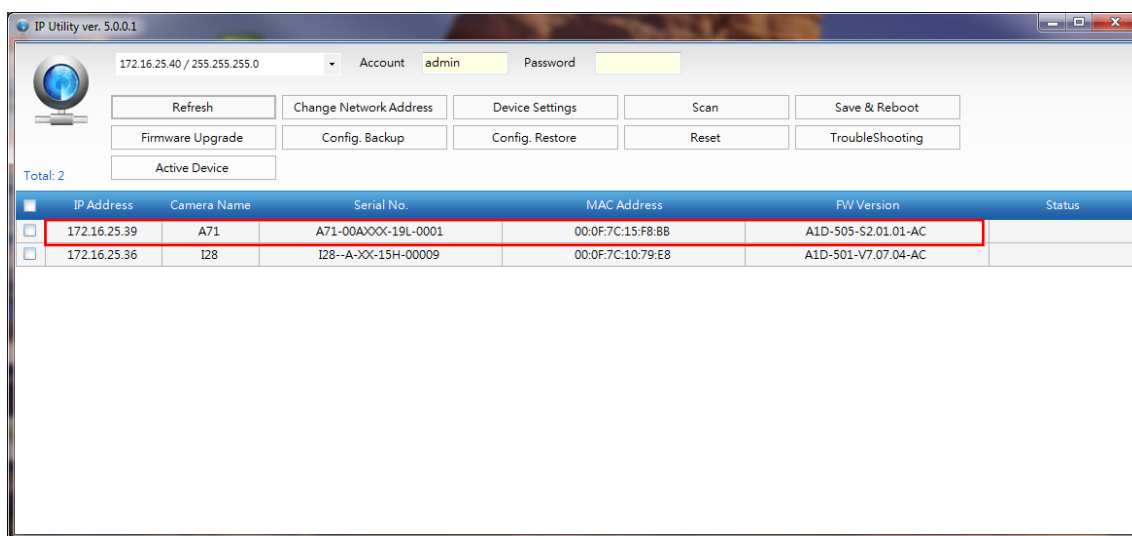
IP Utility ver. 5.0.0.1

172.16.25.40 / 255.255.255.0 Account admin Password

Refresh | Change Network Address | Device Settings | Scan | Save & Reboot
Firmware Upgrade | Config. Backup | Config. Restore | Reset | TroubleShooting
Active Device

Total: 2

| | IP Address | Camera Name | Serial No. | MAC Address | FW Version | Status |
|---|---|---|---|---|---|---|
| | 172.16.25.39 | A71 | A71-00AXXX-19L-0001 | 00:0F:7C:15:F8:BB | A1D-505-S2.01.01-AC | |
| | 172.16.25.36 | I28 | I28--A-XX-15H-00009 | 00:0F:7C:10:79:E8 | A1D-501-V7.07.04-AC | |